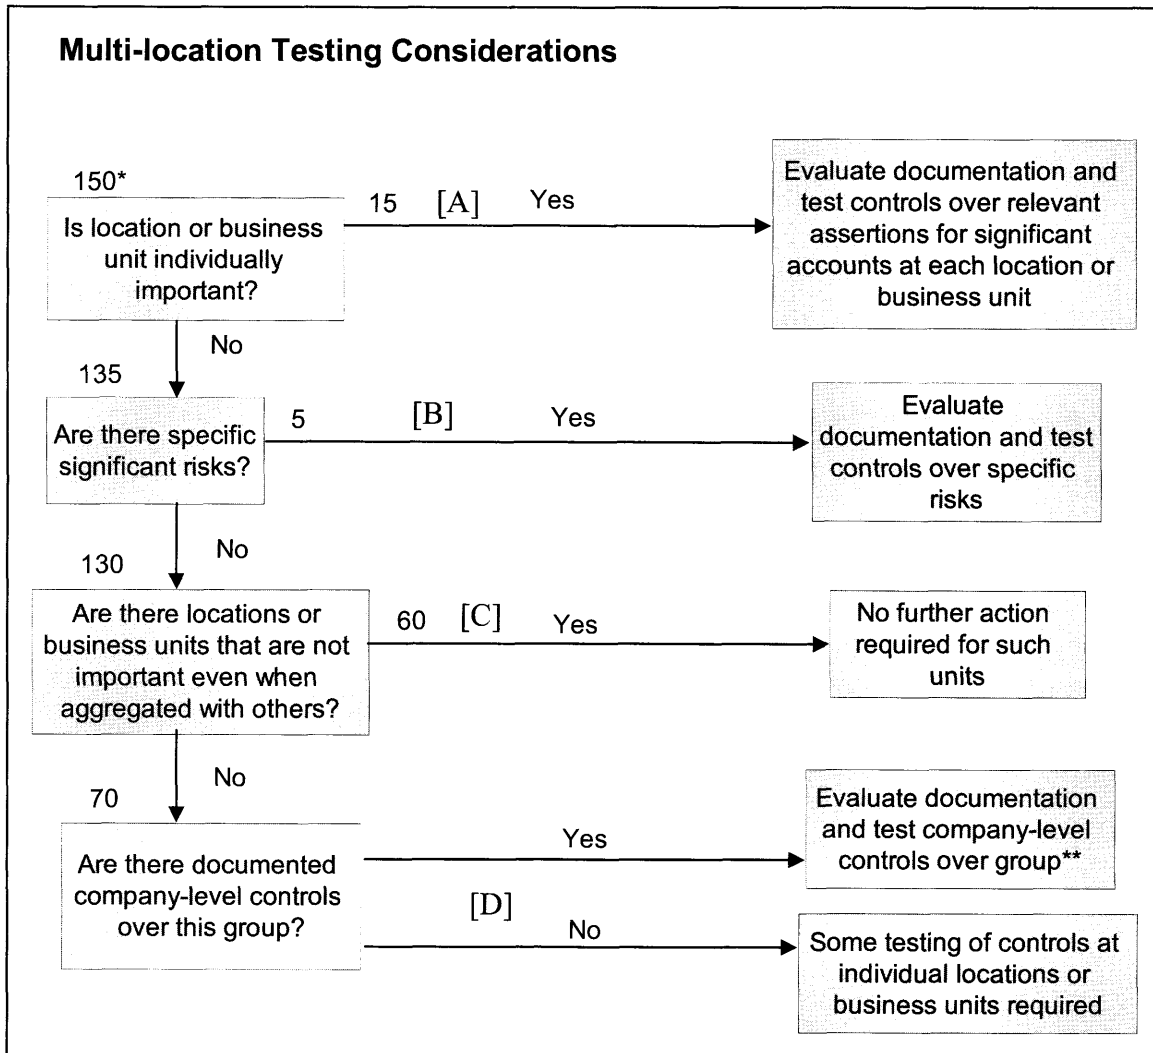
**Multi-location Testing Considerations**

150*

Is location or business unit individually important?

15 [A] Yes

Evaluate documentation and test controls over relevant assertions for significant accounts at each location or business unit

No

135

Are there specific significant risks?

5 [B] Yes

Evaluate documentation and test controls over specific risks

No

130

Are there locations or business units that are not important even when aggregated with others?

60 [C] Yes

No further action required for such units

No

70

Are there documented company-level controls over this group?

Yes

Evaluate documentation and test company-level controls over group**

[D]

No

Some testing of controls at individual locations or business units required